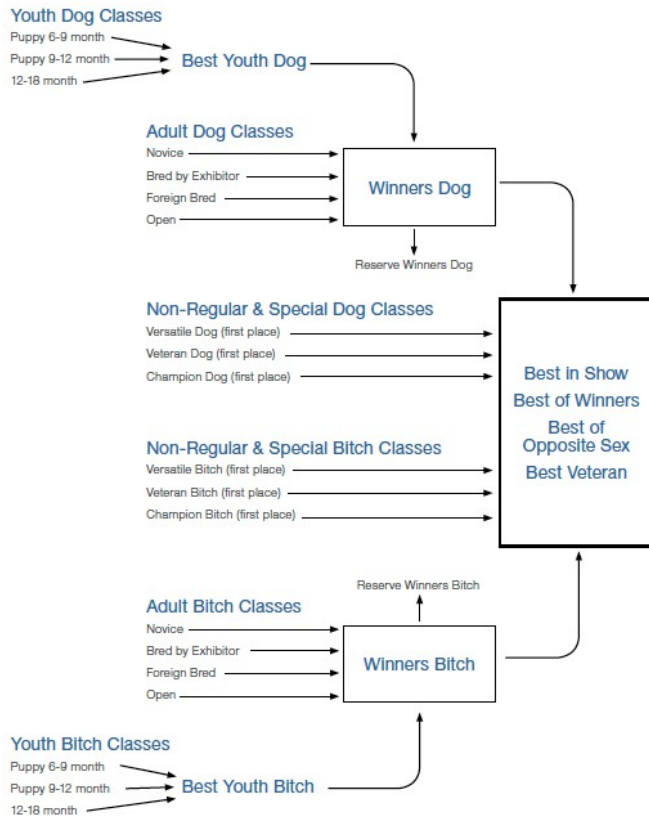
Youth Dog Classes
Puppy 6-9 month
Puppy 9-12 month
12-18 month

Best Youth Dog

Adult Dog Classes
Novice
Bred by Exhibitor
Foreign Bred
Open

Winners Dog

Reserve Winners Dog

Non-Regular & Special Dog Classes
Versatile Dog (first place)
Veteran Dog (first place)
Champion Dog (first place)

Best in Show
Best of Winners
Best of Opposite Sex
Best Veteran

Non-Regular & Special Bitch Classes
Versatile Bitch (first place)
Veteran Bitch (first place)
Champion Bitch (first place)

Reserve Winners Bitch

Adult Bitch Classes
Novice
Bred by Exhibitor
Foreign Bred
Open

Winners Bitch

Youth Bitch Classes
Puppy 6-9 month
Puppy 9-12 month
12-18 month

Best Youth Bitch